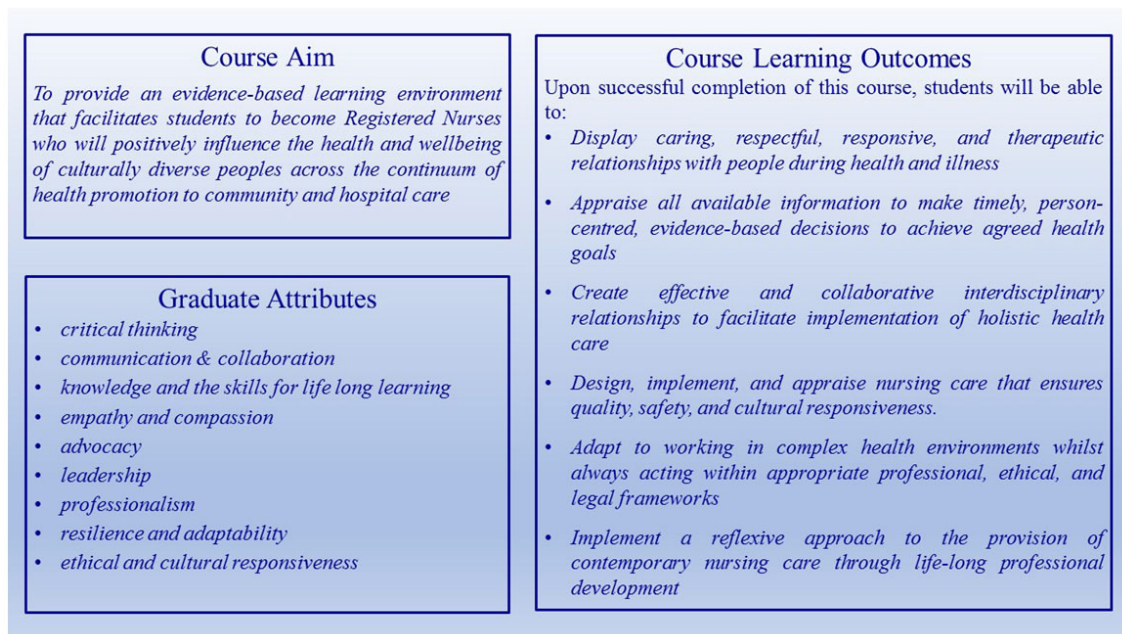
Course Aim

To provide an evidence-based learning environment that facilitates students to become Registered Nurses who will positively influence the health and wellbeing of culturally diverse peoples across the continuum of health promotion to community and hospital care

Graduate Attributes

- critical thinking
- communication & collaboration
- knowledge and the skills for life long learning
- empathy and compassion
- advocacy
- leadership
- professionalism
- resilience and adaptability
- ethical and cultural responsiveness

Course Learning Outcomes

Upon successful completion of this course, students will be able to:

- Display caring, respectful, responsive, and therapeutic relationships with people during health and illness
- Appraise all available information to make timely, person-centred, evidence-based decisions to achieve agreed health goals
- Create effective and collaborative interdisciplinary relationships to facilitate implementation of holistic health care
- Design, implement, and appraise nursing care that ensures quality, safety, and cultural responsiveness.
- Adapt to working in complex health environments whilst always acting within appropriate professional, ethical, and legal frameworks
- Implement a reflexive approach to the provision of contemporary nursing care through life-long professional development